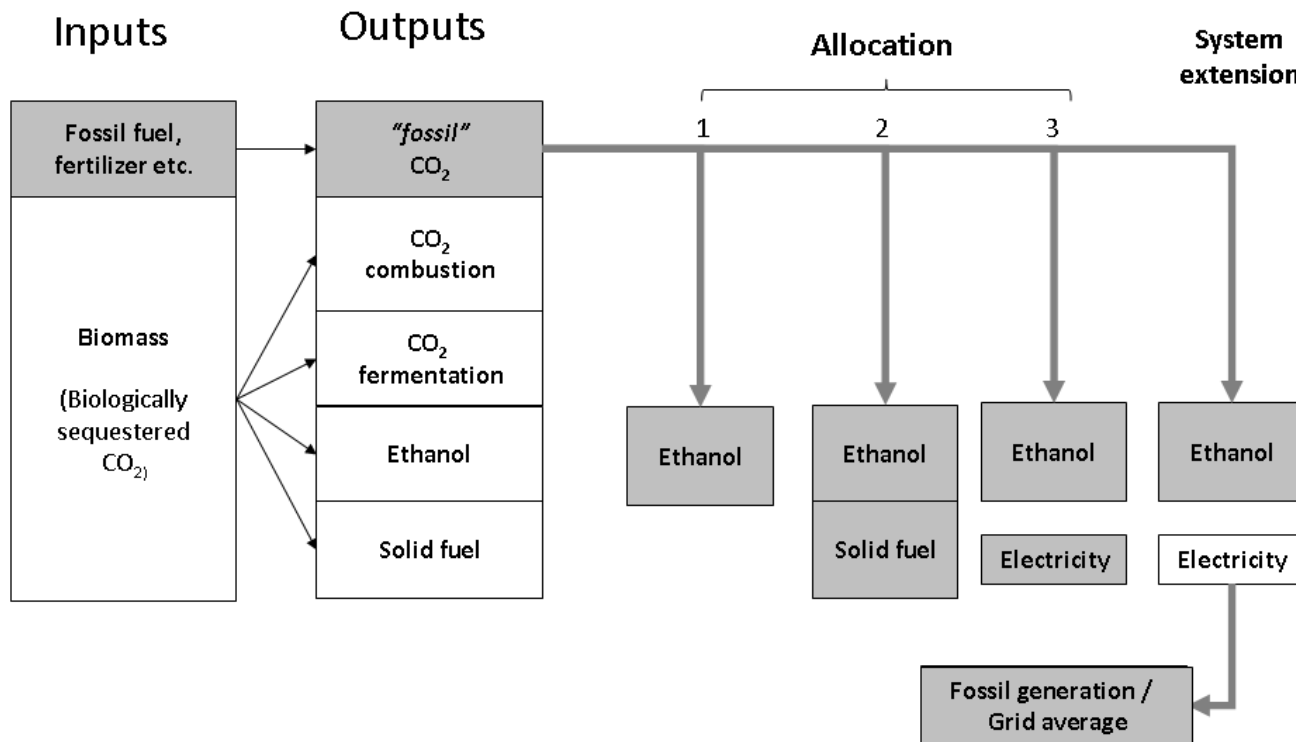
Inputs

Outputs

Allocation

System extension

Fossil fuel, fertilizer etc.

Biomass

(Biologically sequestered $CO_{2)}$

"fossil" $CO_2$

$CO_2$ combustion

$CO_2$ fermentation

Ethanol

Solid fuel

1

2

3

Ethanol

Ethanol

Solid fuel

Ethanol

Electricity

Ethanol

Electricity

Fossil generation / Grid average